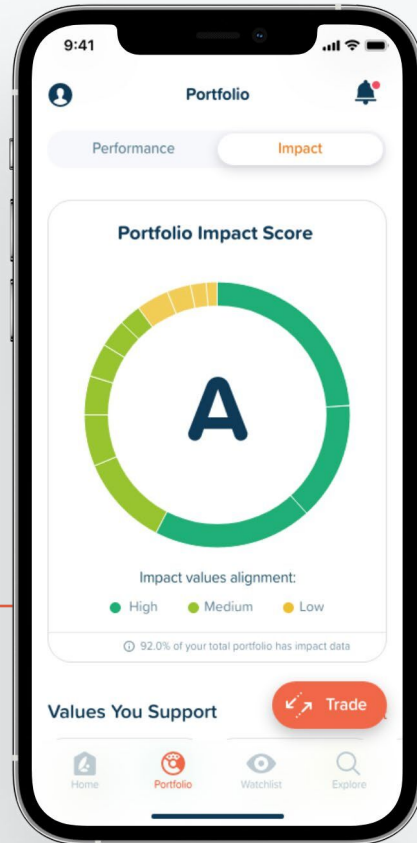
9:41

Portfolio

Performance

Impact

Portfolio Impact Score

A

Impact values alignment:

High Medium Low

92.0% of your total portfolio has impact data

Values You Support

Trade

Home

Portfolio

Watchlist

Explore